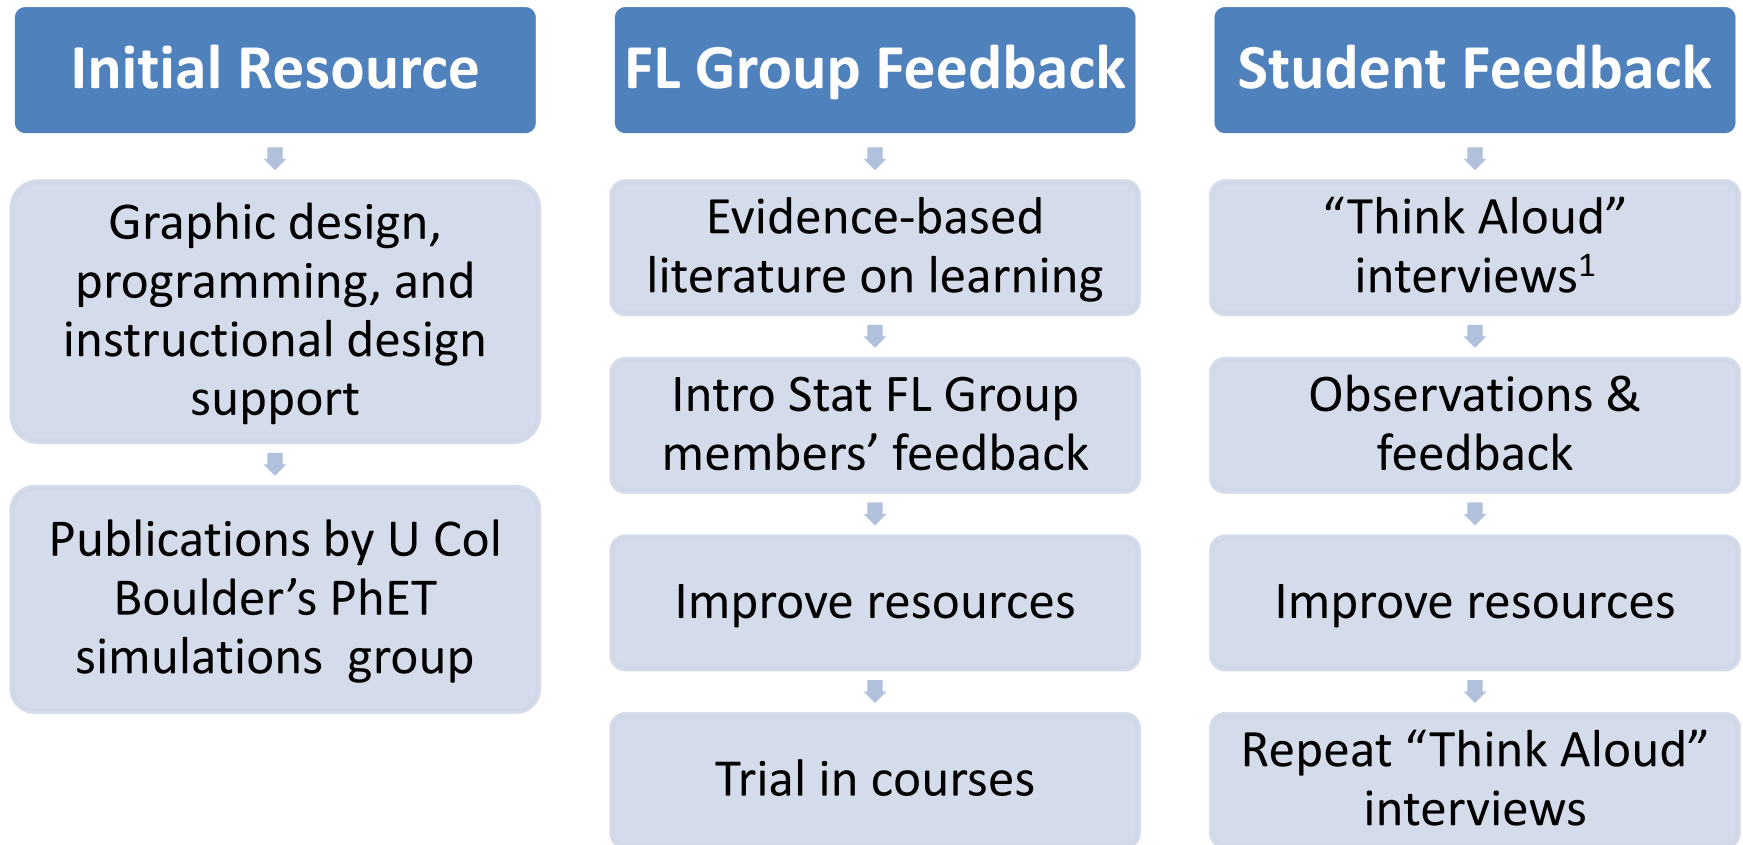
Initial Resource

Graphic design, programming, and instructional design support

Publications by U Col Boulder’s PhET simulations group

FL Group Feedback

Evidence-based literature on learning

Intro Stat FL Group members’ feedback

Improve resources

Trial in courses

Student Feedback

“Think Aloud” interviews$^1$

Observations & feedback

Improve resources

Repeat “Think Aloud” interviews